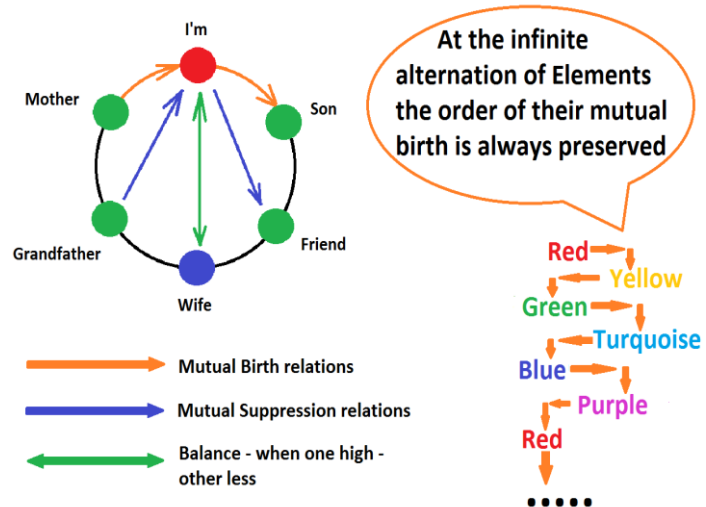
I'm

Mother

Son

Grandfather

Friend

Wife

At the infinite alternation of Elements the order of their mutual birth is always preserved

Red
Yellow
Green
Turquoise
Blue
Purple
Red
.....

Mutual Birth relations

Mutual Suppression relations

Balance - when one high - other less